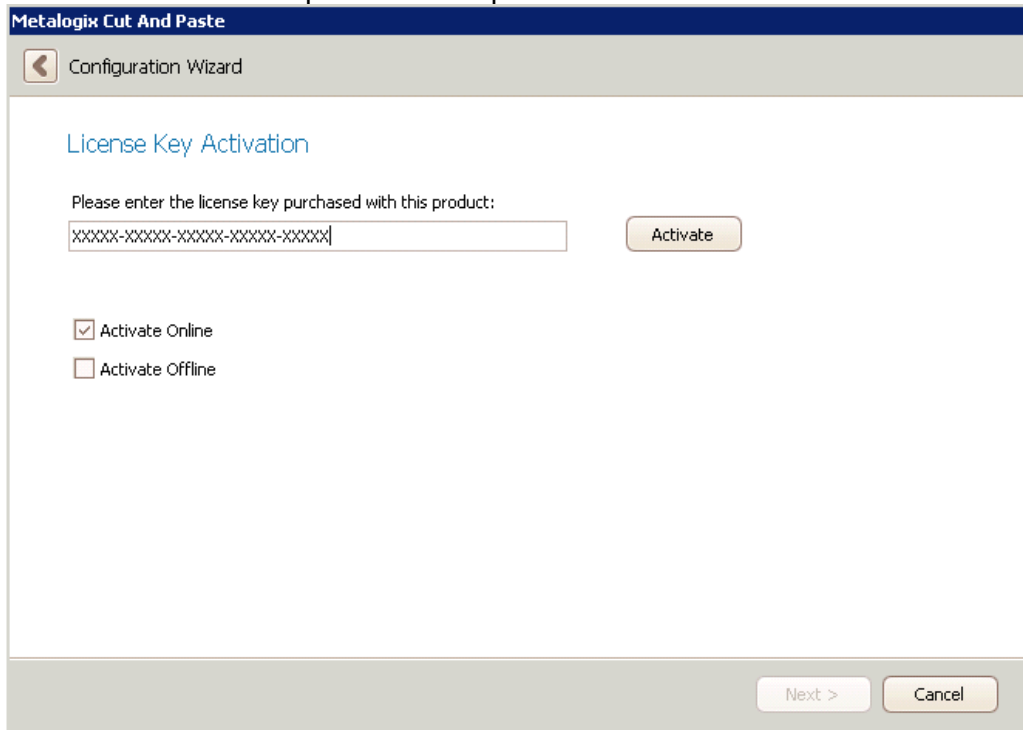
Metalogix Cut And Paste

Configuration Wizard

License Key Activation

Please enter the license key purchased with this product:

XXXXX-XXXXX-XXXXX-XXXXX-XXXXX

Activate

Activate Online

Activate Offline

Next >

Cancel